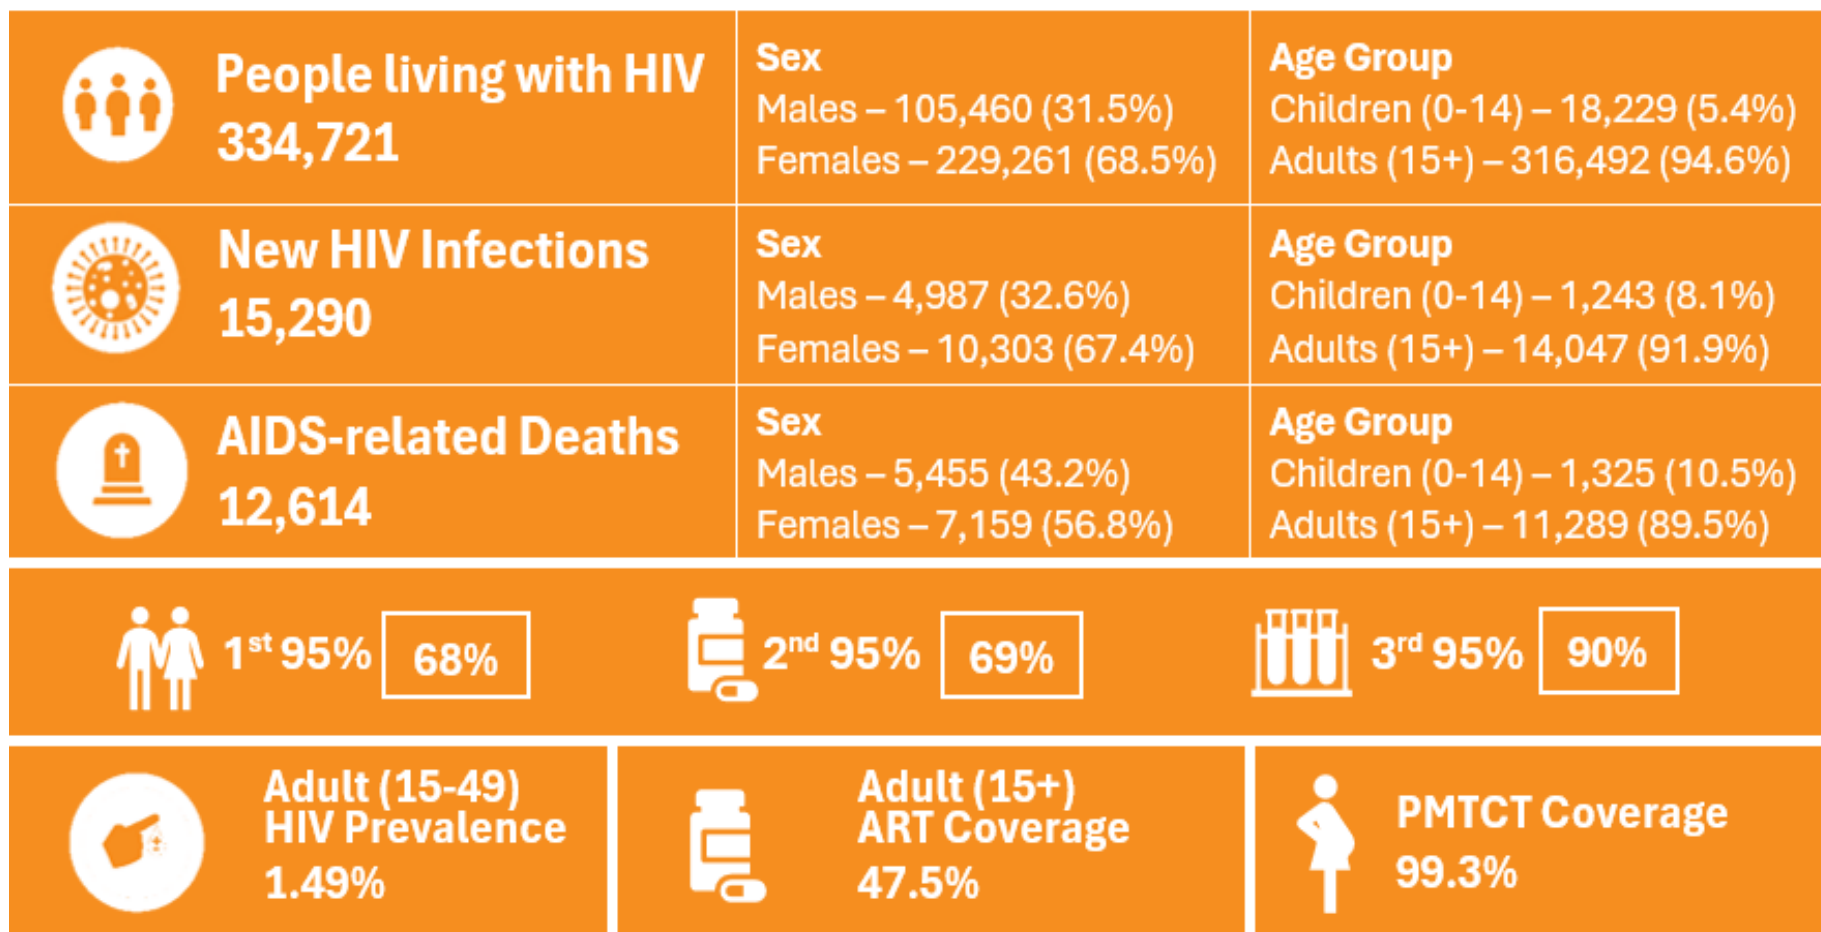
People living with HIV
334,721

Sex
Males – 105,460 (31.5%)
Females – 229,261 (68.5%)

Age Group
Children (0-14) – 18,229 (5.4%)
Adults (15+) – 316,492 (94.6%)

New HIV Infections
15,290

Sex
Males – 4,987 (32.6%)
Females – 10,303 (67.4%)

Age Group
Children (0-14) – 1,243 (8.1%)
Adults (15+) – 14,047 (91.9%)

AIDS-related Deaths
12,614

Sex
Males – 5,455 (43.2%)
Females – 7,159 (56.8%)

Age Group
Children (0-14) – 1,325 (10.5%)
Adults (15+) – 11,289 (89.5%)

1$^{st}$ 95% 68%

2$^{nd}$ 95% 69%

3$^{rd}$ 95% 90%

Adult (15-49)
HIV Prevalence
1.49%

Adult (15+)
ART Coverage
47.5%

PMTCT Coverage
99.3%